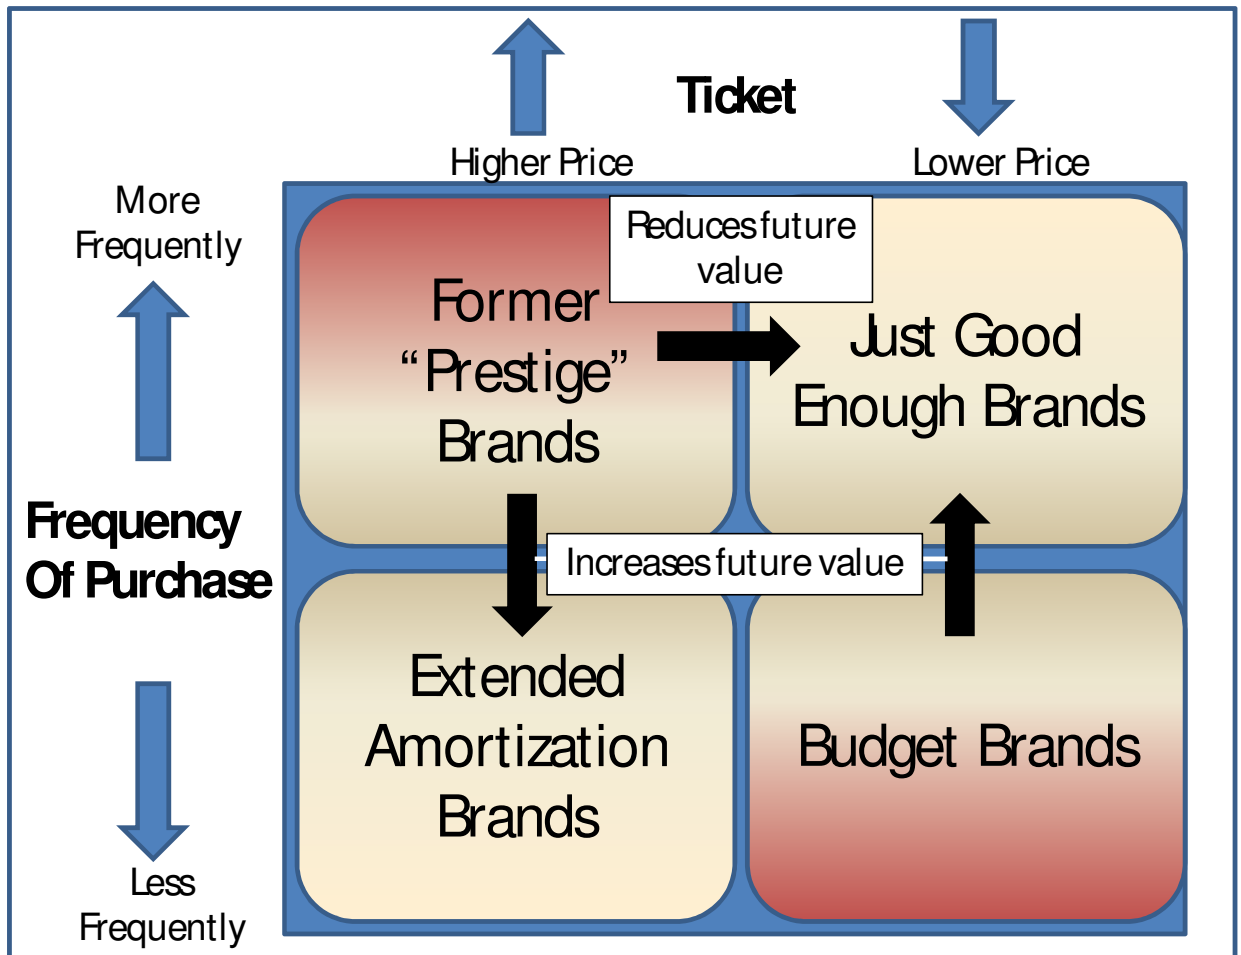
Ticket

Higher Price

Lower Price

More Frequently

Frequency Of Purchase

Less Frequently

Former "Prestige" Brands

Reduces future value

Just Good Enough Brands

Increases future value

Extended Amortization Brands

Budget Brands